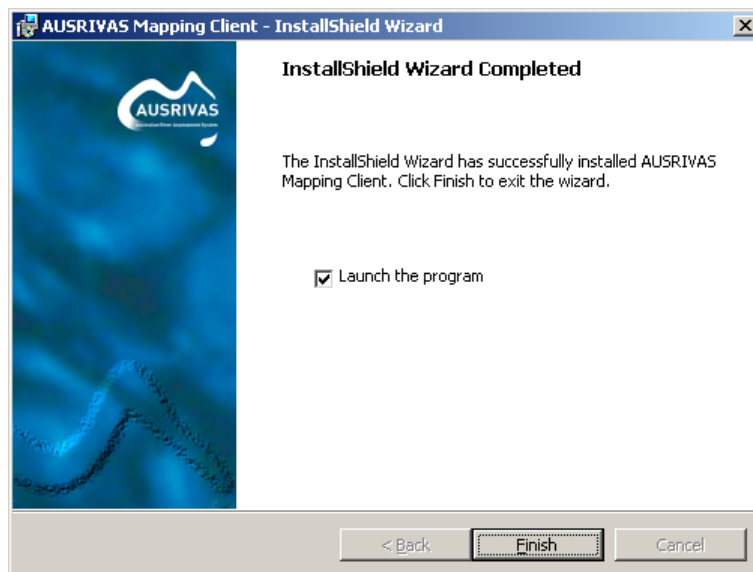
AUSRIVAS Mapping Client - InstallShield Wizard

AUSRIVAS
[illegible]

InstallShield Wizard Completed

The InstallShield Wizard has successfully installed AUSRIVAS Mapping Client. Click Finish to exit the wizard.

Launch the program

< Back
Finish
Cancel